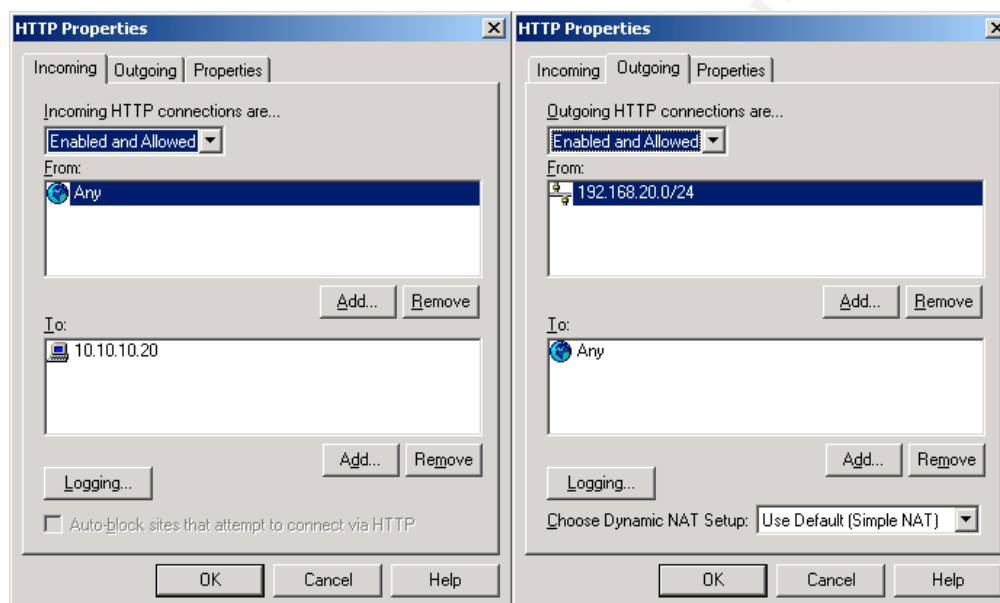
HTTP Properties

Incoming | Outgoing | Properties

Incoming HTTP connections are...

Enabled and Allowed

From:

Any

Add... | Remove

To:

10.10.10.20

Add... | Remove

Logging...

Auto-block sites that attempt to connect via HTTP

OK | Cancel | Help

HTTP Properties

Incoming | Outgoing | Properties

Outgoing HTTP connections are...

Enabled and Allowed

From:

192.168.20.0/24

Add... | Remove

To:

Any

Add... | Remove

Logging...

Choose Dynamic NAT Setup: Use Default (Simple NAT)

OK | Cancel | Help